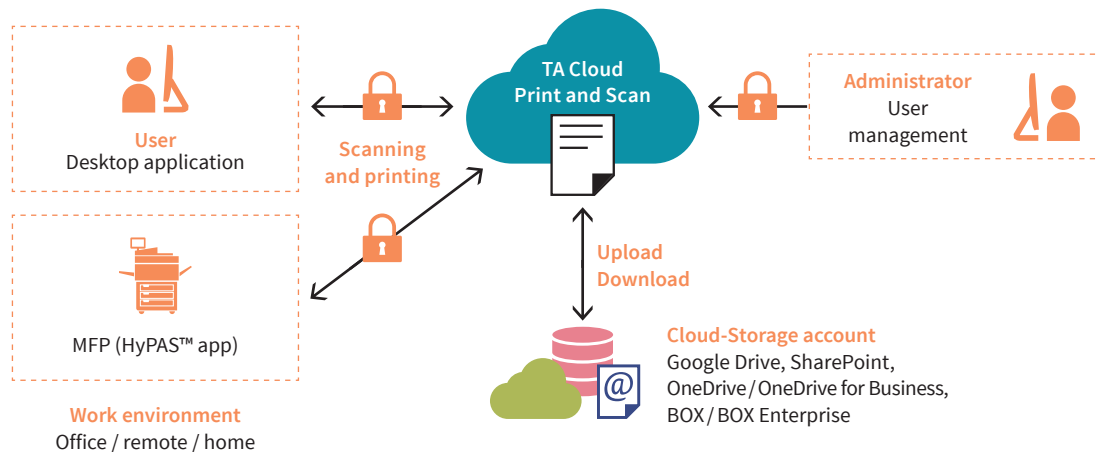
TA Cloud
Print and Scan

User
Desktop application

Scanning
and printing

Administrator
User
management

MFP (HyPAS™ app)

Upload
Download

Cloud-Storage account
Google Drive, SharePoint,
OneDrive / OneDrive for Business,
BOX / BOX Enterprise

@

Work environment
Office / remote / home